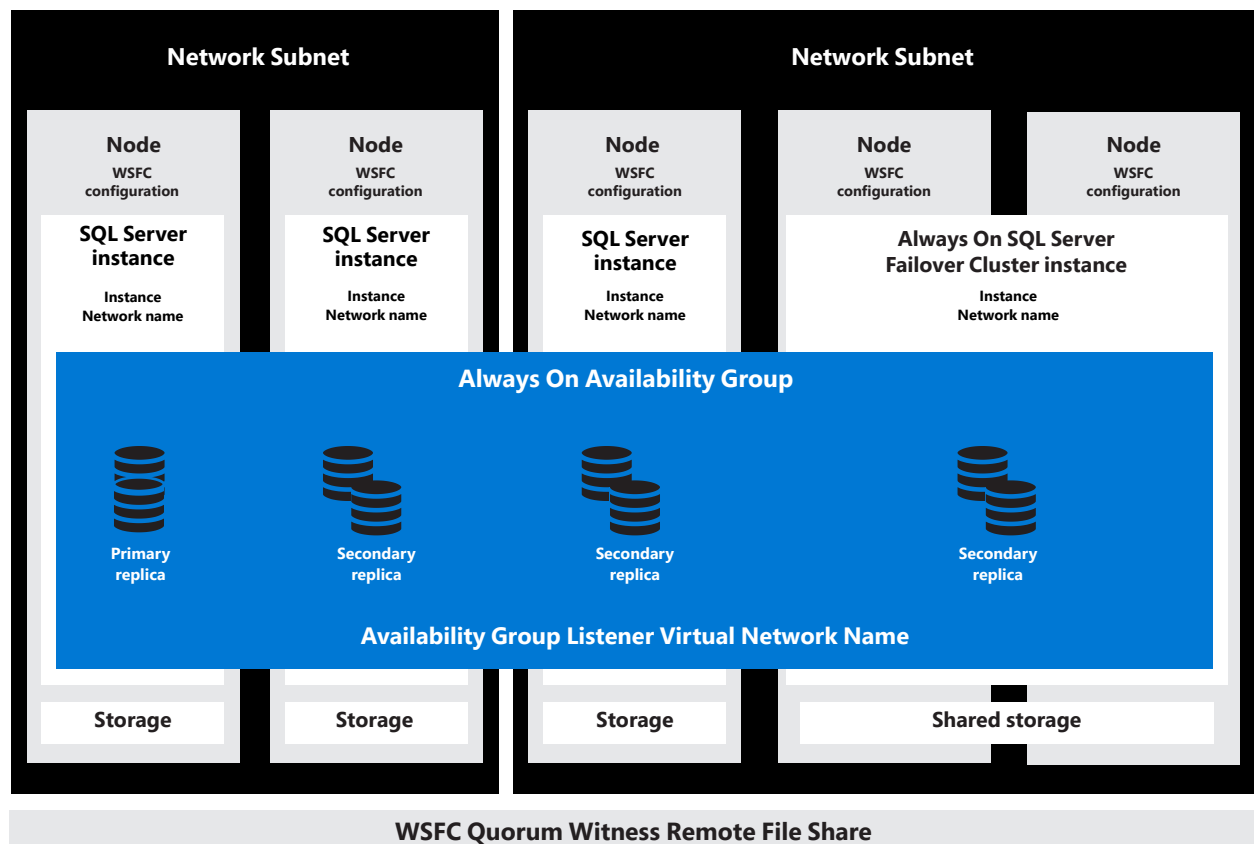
Network Subnet

Node
WSFC configuration

SQL Server instance
Instance Network name

Node
WSFC configuration

SQL Server instance
Instance Network name

Network Subnet

Node
WSFC configuration

SQL Server instance
Instance Network name

Node
WSFC configuration

Node
WSFC configuration

Always On SQL Server Failover Cluster instance
Instance Network name

Always On Availability Group

Primary replica

Secondary replica

Secondary replica

Secondary replica

Availability Group Listener Virtual Network Name

Storage

Storage

Storage

Shared storage

WSFC Quorum Witness Remote File Share